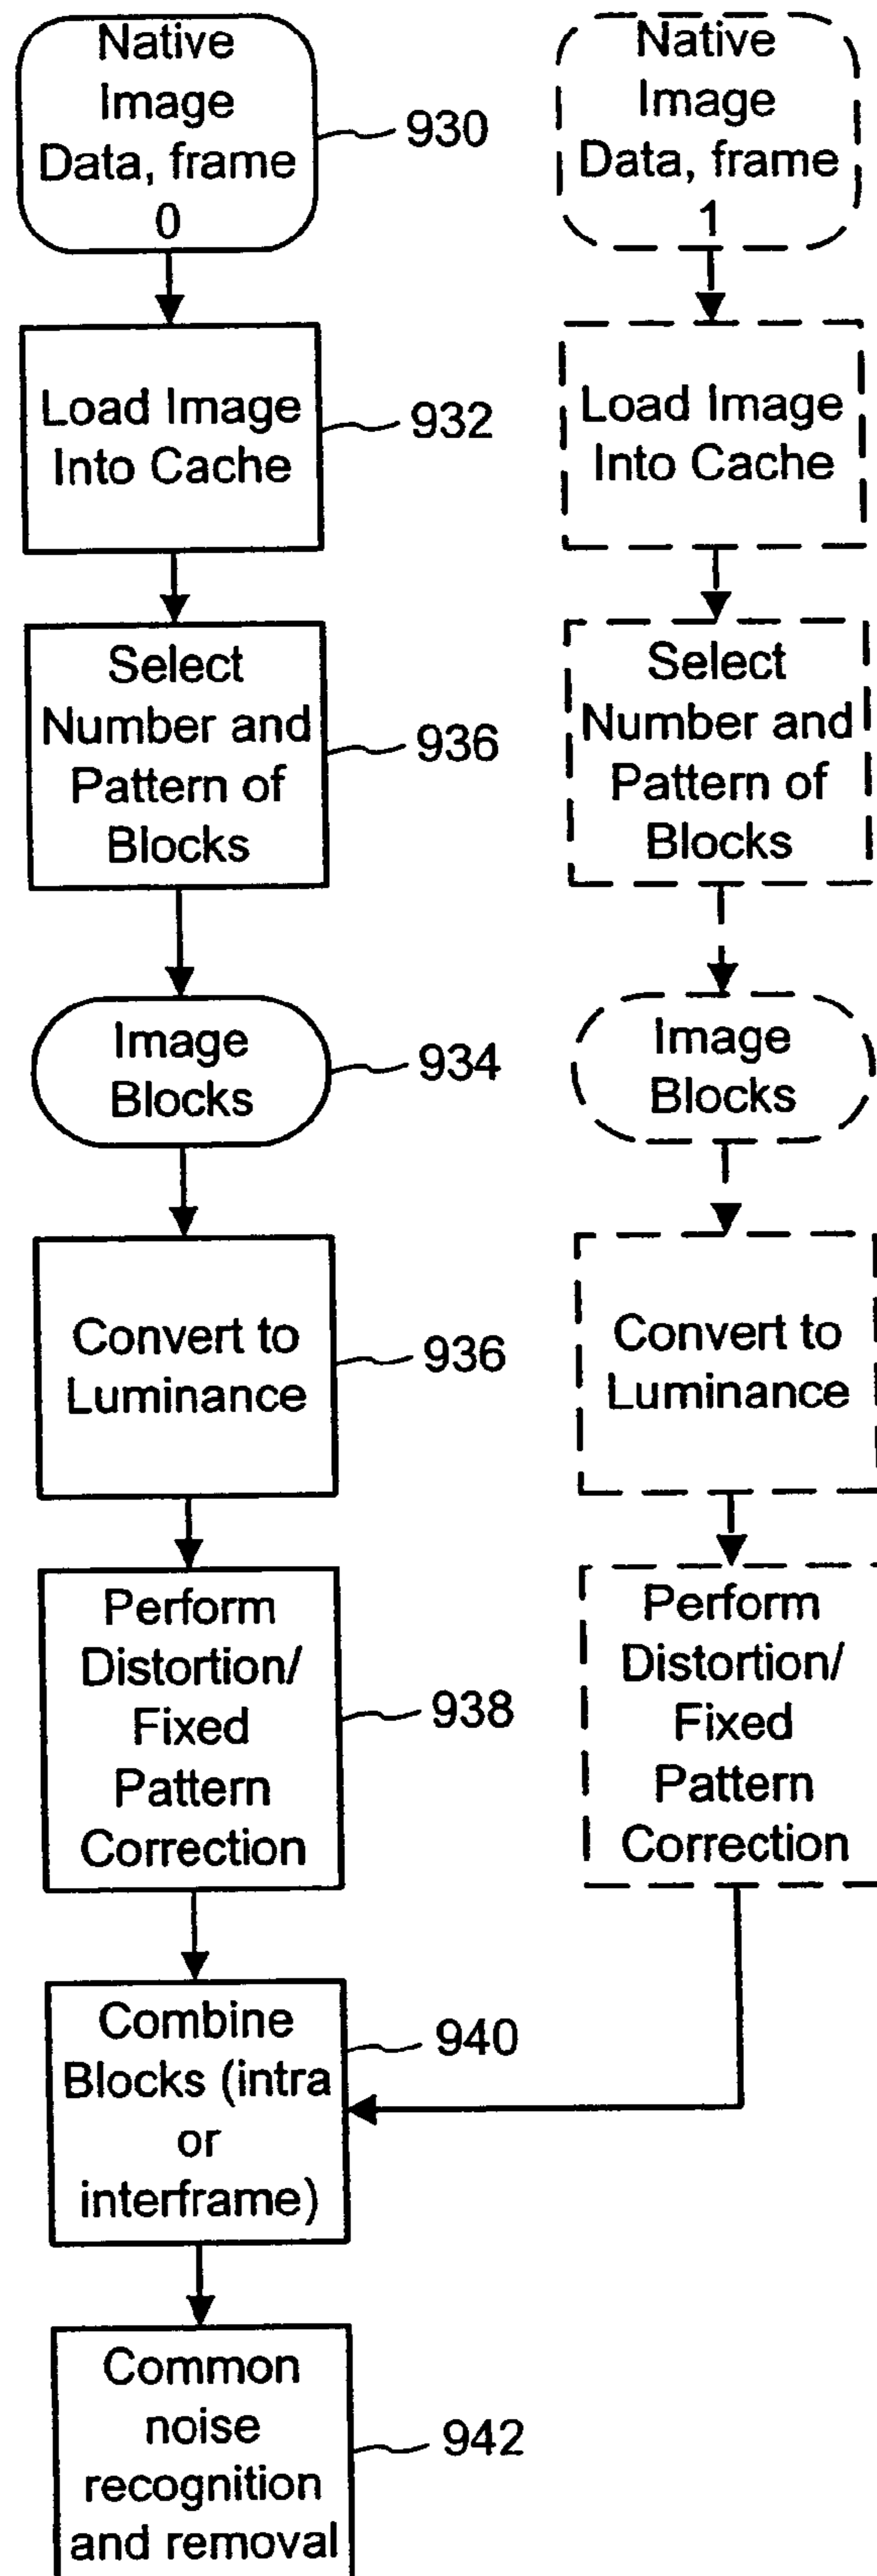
Native Image Data, frame 0

930

Native Image Data, frame 1

Load Image Into Cache

932

Load Image Into Cache

Select Number and Pattern of Blocks

936

Select Number and Pattern of Blocks

Image Blocks

934

Image Blocks

Convert to Luminance

936

Convert to Luminance

Perform Distortion/ Fixed Pattern Correction

938

Perform Distortion/ Fixed Pattern Correction

Combine Blocks (intra or interframe)

940

Common noise recognition and removal

942